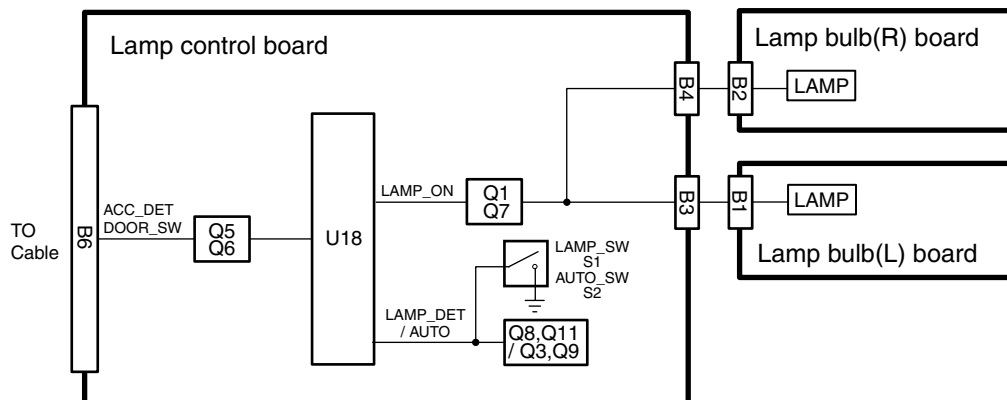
Lamp control board

Lamp bulb(R) board

B4

B2

LAMP

LAMP_ON

Q1
Q7

B3

B1

LAMP

TO
Cable

B6

ACC_DET
DOOR_SW

Q5
Q6

U18

LAMP_SW
S1
AUTO_SW
S2

Lamp bulb(L) board

LAMP_DET
/ AUTO

Q8,Q11
/ Q3,Q9